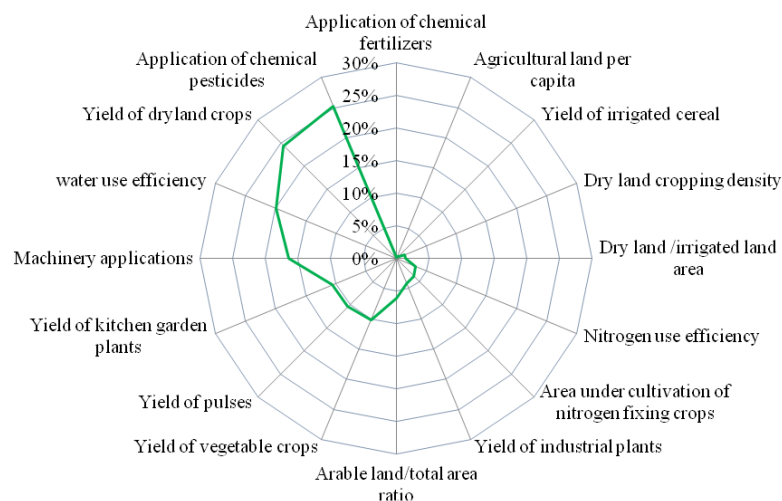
Application of chemical fertilizers

Agricultural land per capita

Yield of irrigated cereal

Dry land cropping density

Dry land /irrigated land area

Nitrogen use efficiency

Area under cultivation of nitrogen fixing crops

Yield of industrial plants

Arable land/total area ratio

Yield of vegetable crops

Yield of pulses

Yield of kitchen garden plants

Machinery applications

water use efficiency

Yield of dryland crops

Application of chemical pesticides

30%
25%
20%
15%
10%
5%
0%